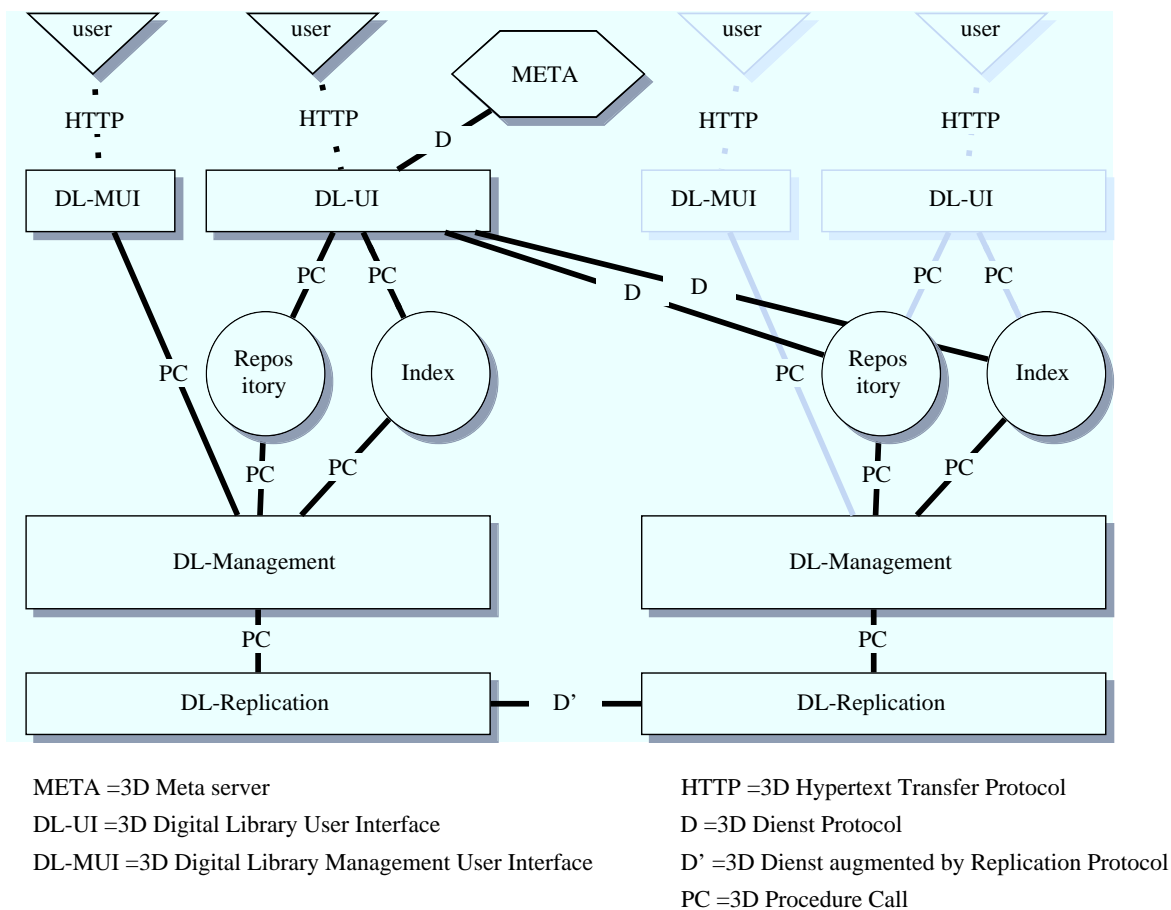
user

user

user

user

HTTP

HTTP

HTTP

HTTP

META

D

DL-MUI

DL-UI

DL-MUI

DL-UI

PC

PC

PC

PC

D

D

Repos itory

Index

PC

Repos itory

Index

PC

PC

PC

PC

PC

DL-Management

DL-Management

PC

PC

DL-Replication

D’

DL-Replication

META =3D Meta server

DL-UI =3D Digital Library User Interface

DL-MUI =3D Digital Library Management User Interface

HTTP =3D Hypertext Transfer Protocol

D =3D Dienst Protocol

D’ =3D Dienst augmented by Replication Protocol

PC =3D Procedure Call